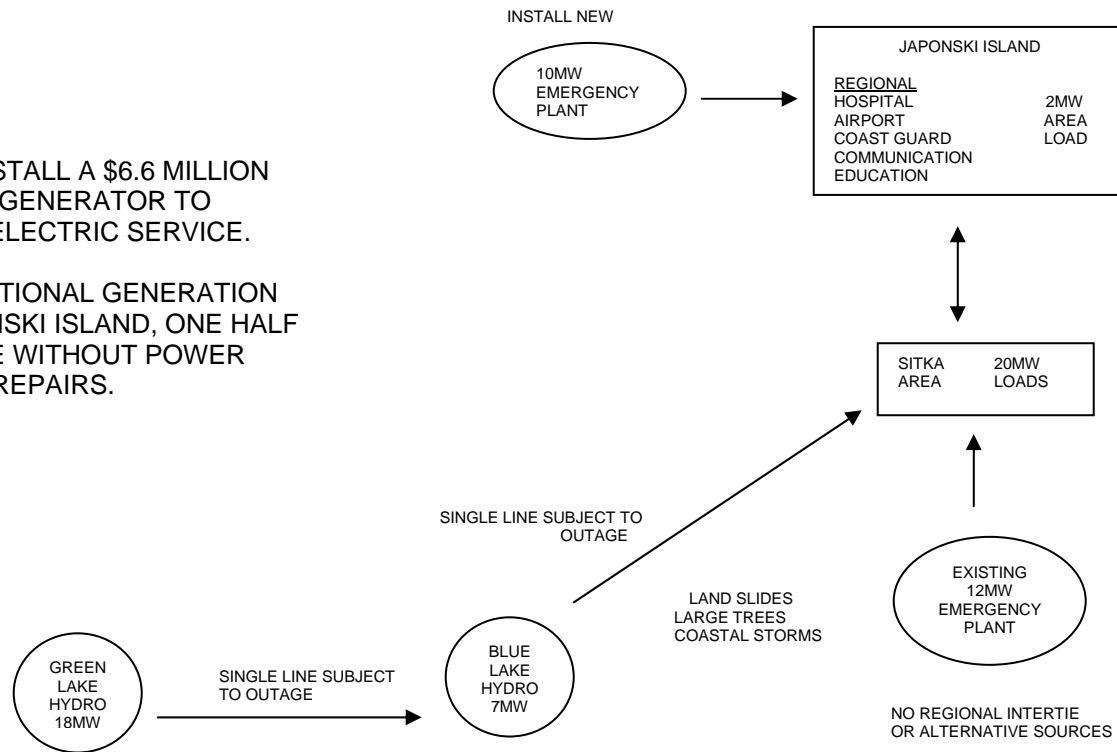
STALL A \$6.6 MILLION GENERATOR TO ELECTRIC SERVICE.

TIONAL GENERATION SKI ISLAND, ONE HALF E WITHOUT POWER REPAIRS.

INSTALL NEW

10MW EMERGENCY PLANT

JAPONSKI ISLAND

REGIONAL
HOSPITAL
AIRPORT
COAST GUARD
COMMUNICATION
EDUCATION

2MW AREA LOAD

SITKA AREA 20MW LOADS

SINGLE LINE SUBJECT TO OUTAGE

LAND SLIDES
LARGE TREES
COASTAL STORMS

EXISTING 12MW EMERGENCY PLANT

GREEN LAKE HYDRO 18MW

SINGLE LINE SUBJECT TO OUTAGE

BLUE LAKE HYDRO 7MW

NO REGIONAL INTERTIE OR ALTERNATIVE SOURCES